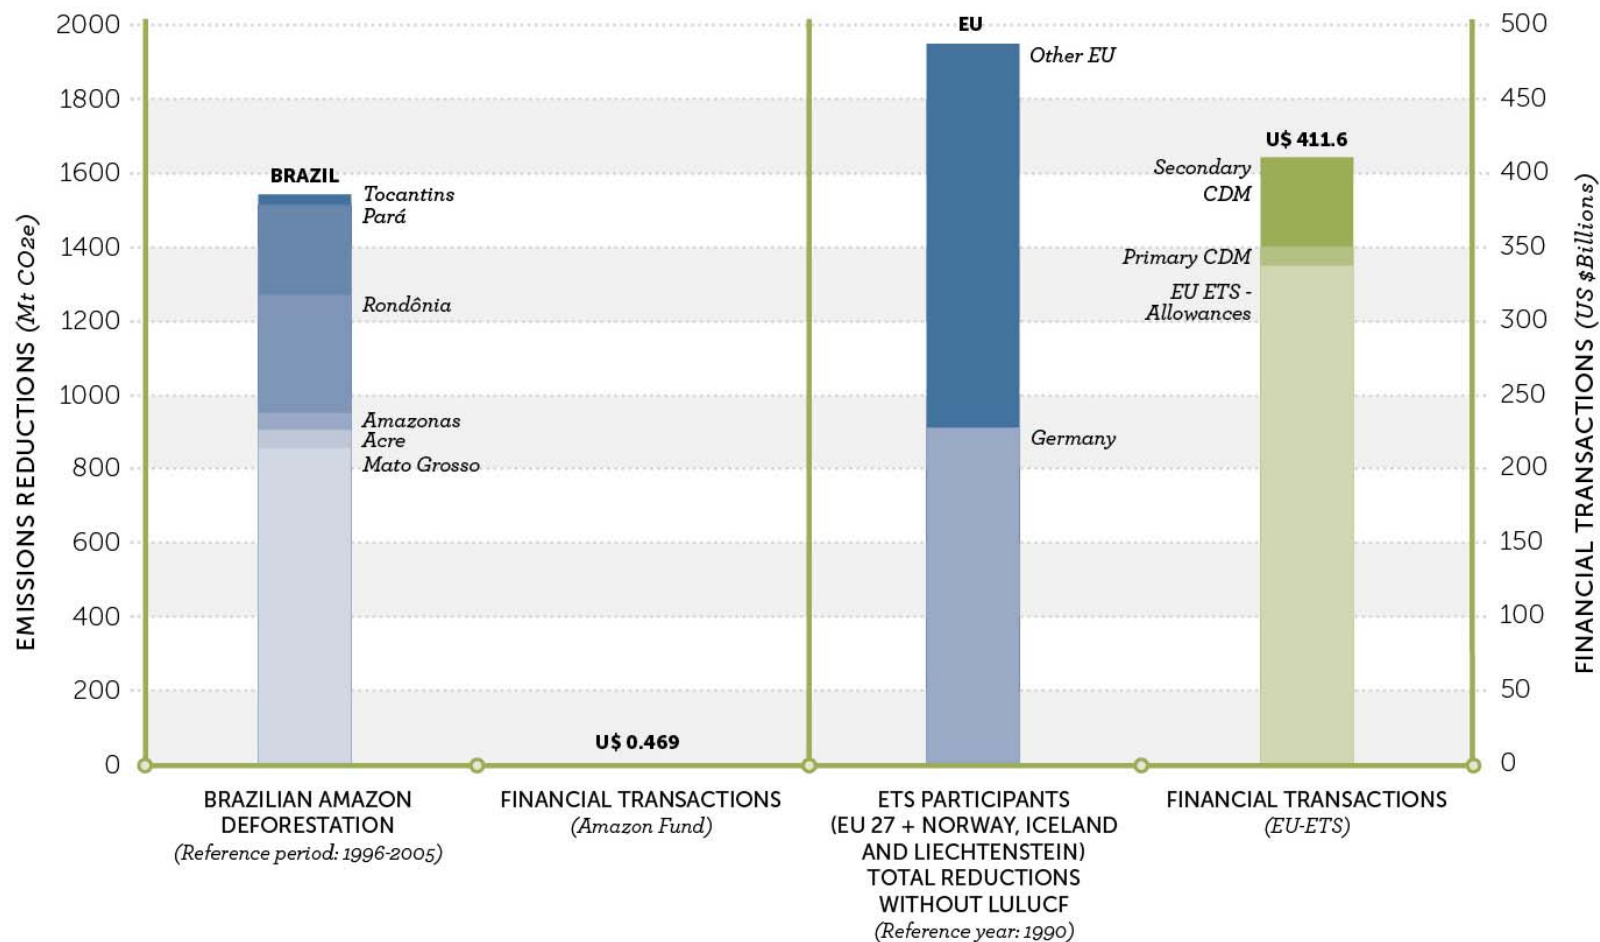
EMISSIONS REDUCTIONS (Mt CO2e)

2000
1800
1600
1400
1200
1000
800
600
400
200
0

FINANCIAL TRANSACTIONS (US $Billions)

500
450
400
350
300
250
200
150
100
50
0

BRAZIL
Tocantins
Pará
Rondônia
Amazonas
Acre
Mato Grosso

U$ 0.469

EU
Other EU
Germany

U$ 411.6
Secondary CDM
Primary CDM
EU ETS - Allowances

BRAZILIAN AMAZON DEFORESTATION
(Reference period: 1996-2005)

FINANCIAL TRANSACTIONS
(Amazon Fund)

ETS PARTICIPANTS (EU 27 + NORWAY, ICELAND AND LIECHTENSTEIN) TOTAL REDUCTIONS WITHOUT LULUCF
(Reference year: 1990)

FINANCIAL TRANSACTIONS
(EU-ETS)